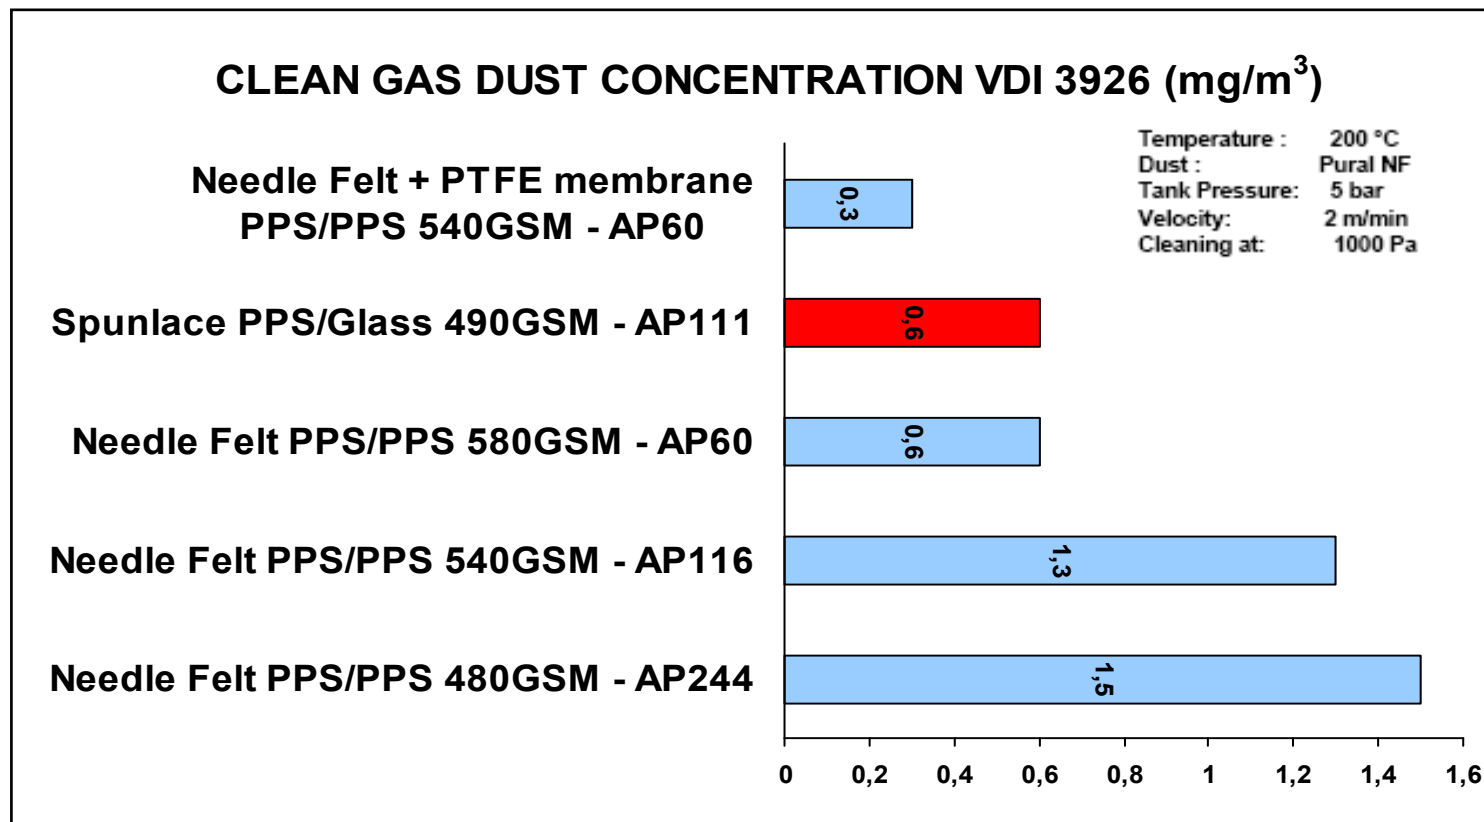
CLEAN GAS DUST CONCENTRATION VDI 3926 (mg/m$^3$)

Temperature : 200 °C
Dust : Pural NF
Tank Pressure: 5 bar
Velocity: 2 m/min
Cleaning at: 1000 Pa

Needle Felt + PTFE membrane PPS/PPS 540GSM - AP60 0,3

Spunlace PPS/Glass 490GSM - AP111 0,6

Needle Felt PPS/PPS 580GSM - AP60 0,6

Needle Felt PPS/PPS 540GSM - AP116 1,3

Needle Felt PPS/PPS 480GSM - AP244 1,5

0 0,2 0,4 0,6 0,8 1 1,2 1,4 1,6